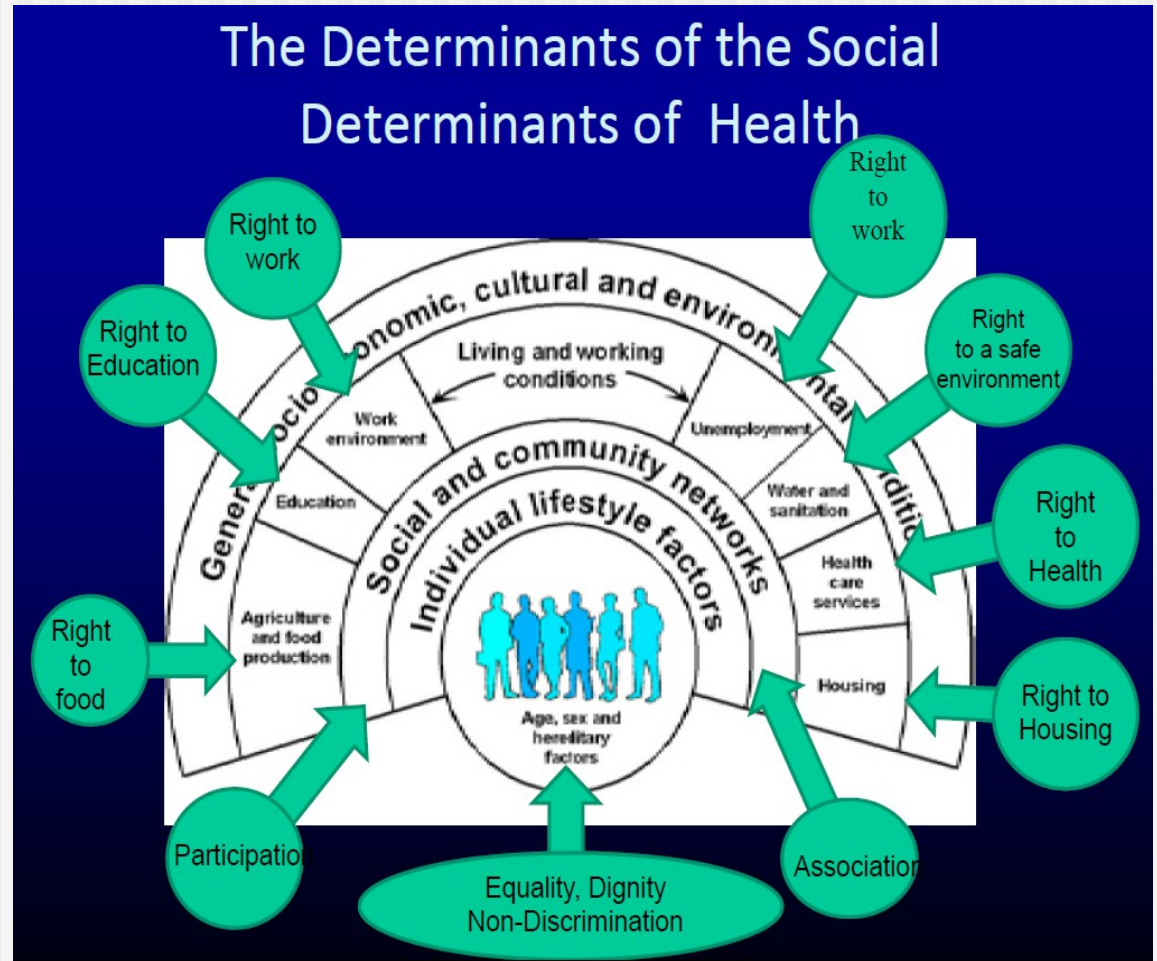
The Determinants of the Social Determinants of Health

Right to work

Right to Education

Right to work

Right to a safe environment

Right to Health

Right to food

Right to Housing

Genera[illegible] socio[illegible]onomic, cultural and environ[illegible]ntal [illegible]ditio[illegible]

Living and working conditions

Work environment

Unemployment

Education

Water and sanitation

Social and community networks

Individual lifestyle factors

Health care services

Agriculture and food production

Housing

Age, sex and hereditary factors

Participation

Association

Equality, Dignity Non-Discrimination